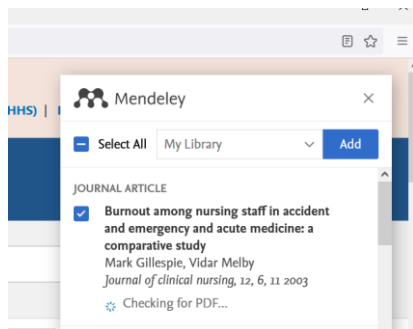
HHS) |

Mendeley ×

Select All My Library Add

JOURNAL ARTICLE

Burnout among nursing staff in accident and emergency and acute medicine: a comparative study
Mark Gillespie, Vidar Melby
*Journal of clinical nursing, 12, 6, 11 2003*
Checking for PDF...